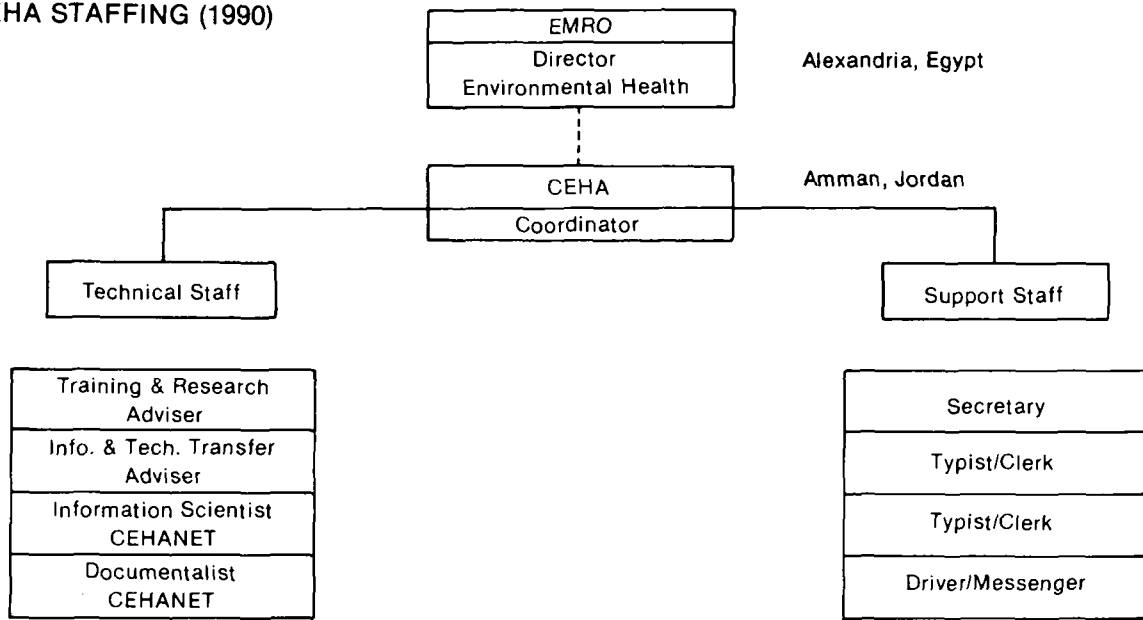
HA STAFFING (1990)

EMRO
Director
Environmental Health

Alexandria, Egypt

CEHA
Coordinator

Amman, Jordan

Technical Staff

Support Staff

Training & Research Adviser
Info. & Tech. Transfer Adviser
Information Scientist CEHANET
Documentalist CEHANET

Secretary
Typist/Clerk
Typist/Clerk
Driver/Messenger